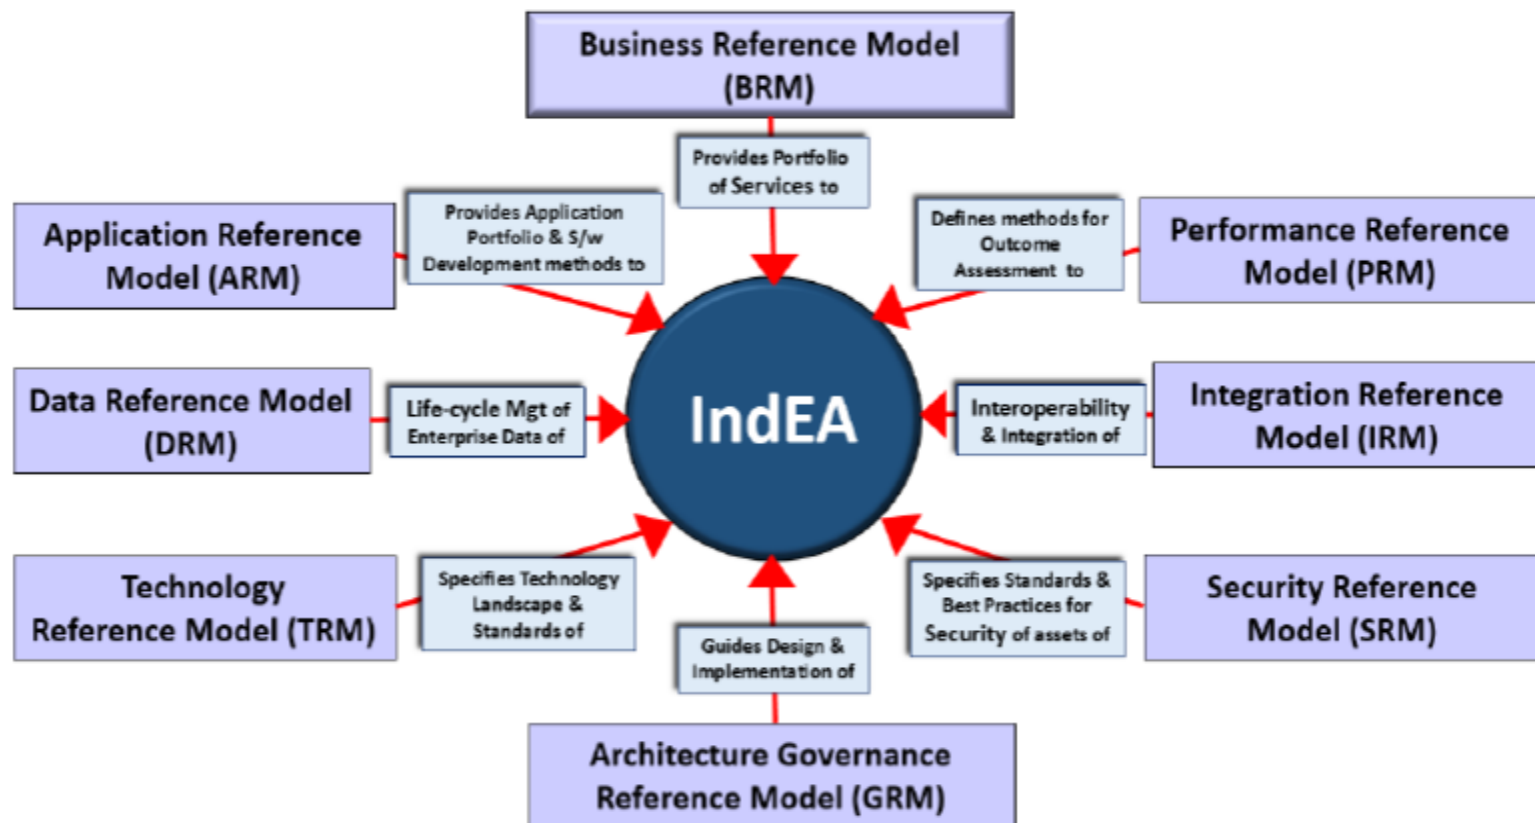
Business Reference Model (BRM)

Provides Portfolio of Services to

Application Reference Model (ARM)

Provides Application Portfolio & S/w Development methods to

Defines methods for Outcome Assessment to

Performance Reference Model (PRM)

Data Reference Model (DRM)

Life-cycle Mgt of Enterprise Data of

IndEA

Interoperability & Integration of

Integration Reference Model (IRM)

Technology Reference Model (TRM)

Specifies Technology Landscape & Standards of

Specifies Standards & Best Practices for Security of assets of

Security Reference Model (SRM)

Guides Design & Implementation of

Architecture Governance Reference Model (GRM)